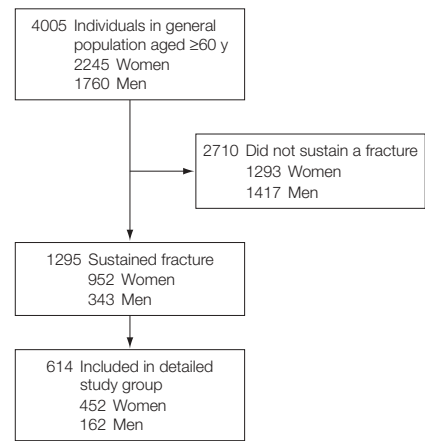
4005 Individuals in general population aged ≥60 y
2245 Women
1760 Men

2710 Did not sustain a fracture
1293 Women
1417 Men

1295 Sustained fracture
952 Women
343 Men

614 Included in detailed study group
452 Women
162 Men